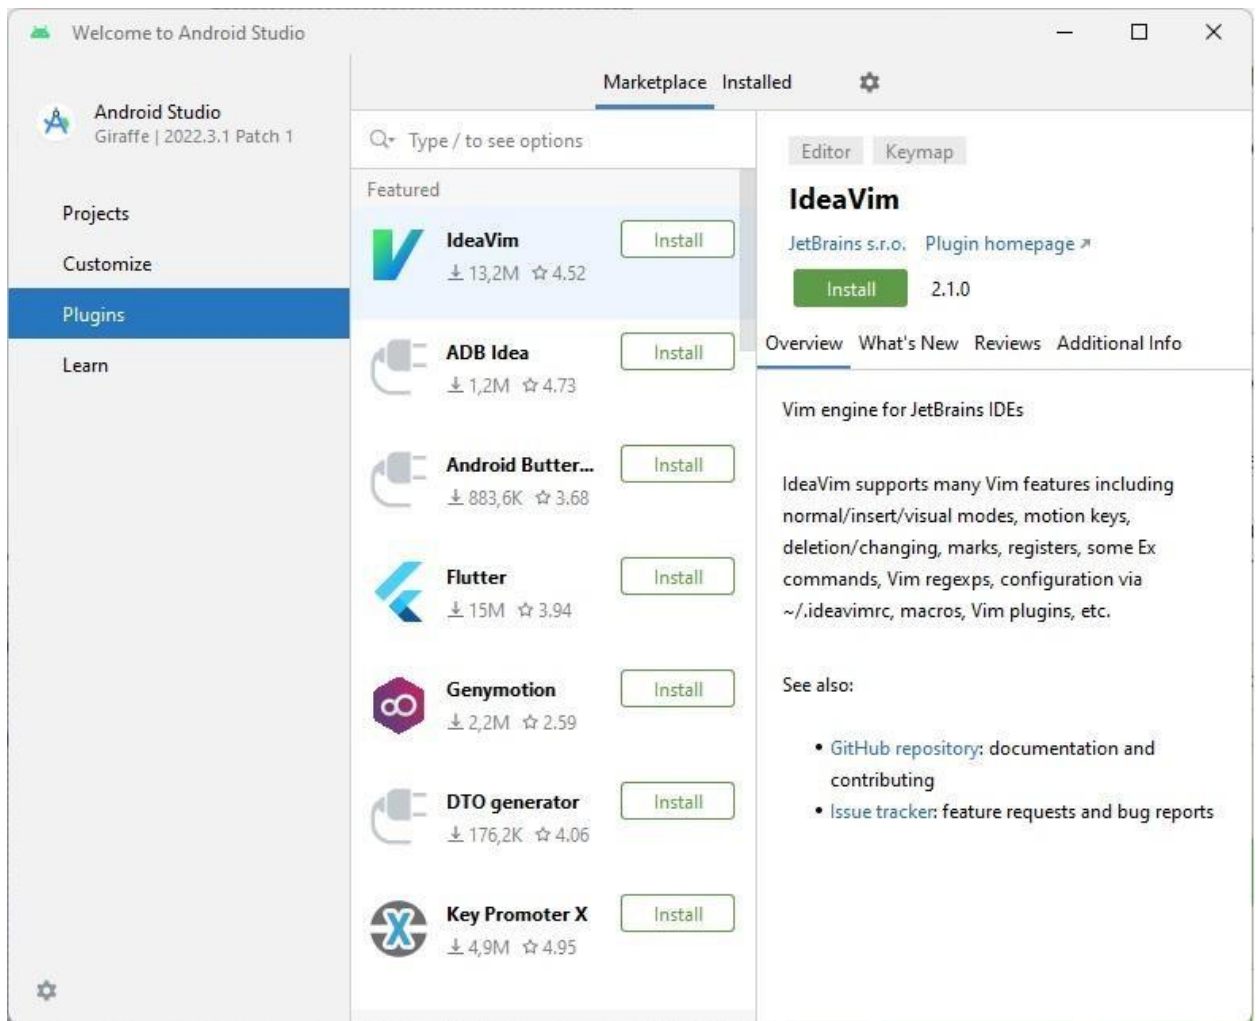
Welcome to Android Studio

Android Studio
Giraffe | 2022.3.1 Patch 1

Projects
Customize
Plugins
Learn

Marketplace Installed

Type / to see options

Featured

IdeaVim
13,2M 4.52
Install

ADB Idea
1,2M 4.73
Install

Android Butter...
883,6K 3.68
Install

Flutter
15M 3.94
Install

Genymotion
2,2M 2.59
Install

DTO generator
176,2K 4.06
Install

Key Promoter X
4,9M 4.95
Install

Editor Keymap

IdeaVim

JetBrains s.r.o. Plugin homepage ↗

Install 2.1.0

Overview What's New Reviews Additional Info

Vim engine for JetBrains IDEs

IdeaVim supports many Vim features including normal/insert/visual modes, motion keys, deletion/changing, marks, registers, some Ex commands, Vim regexps, configuration via ~/.ideavimrc, macros, Vim plugins, etc.

See also:

• GitHub repository: documentation and contributing
• Issue tracker: feature requests and bug reports